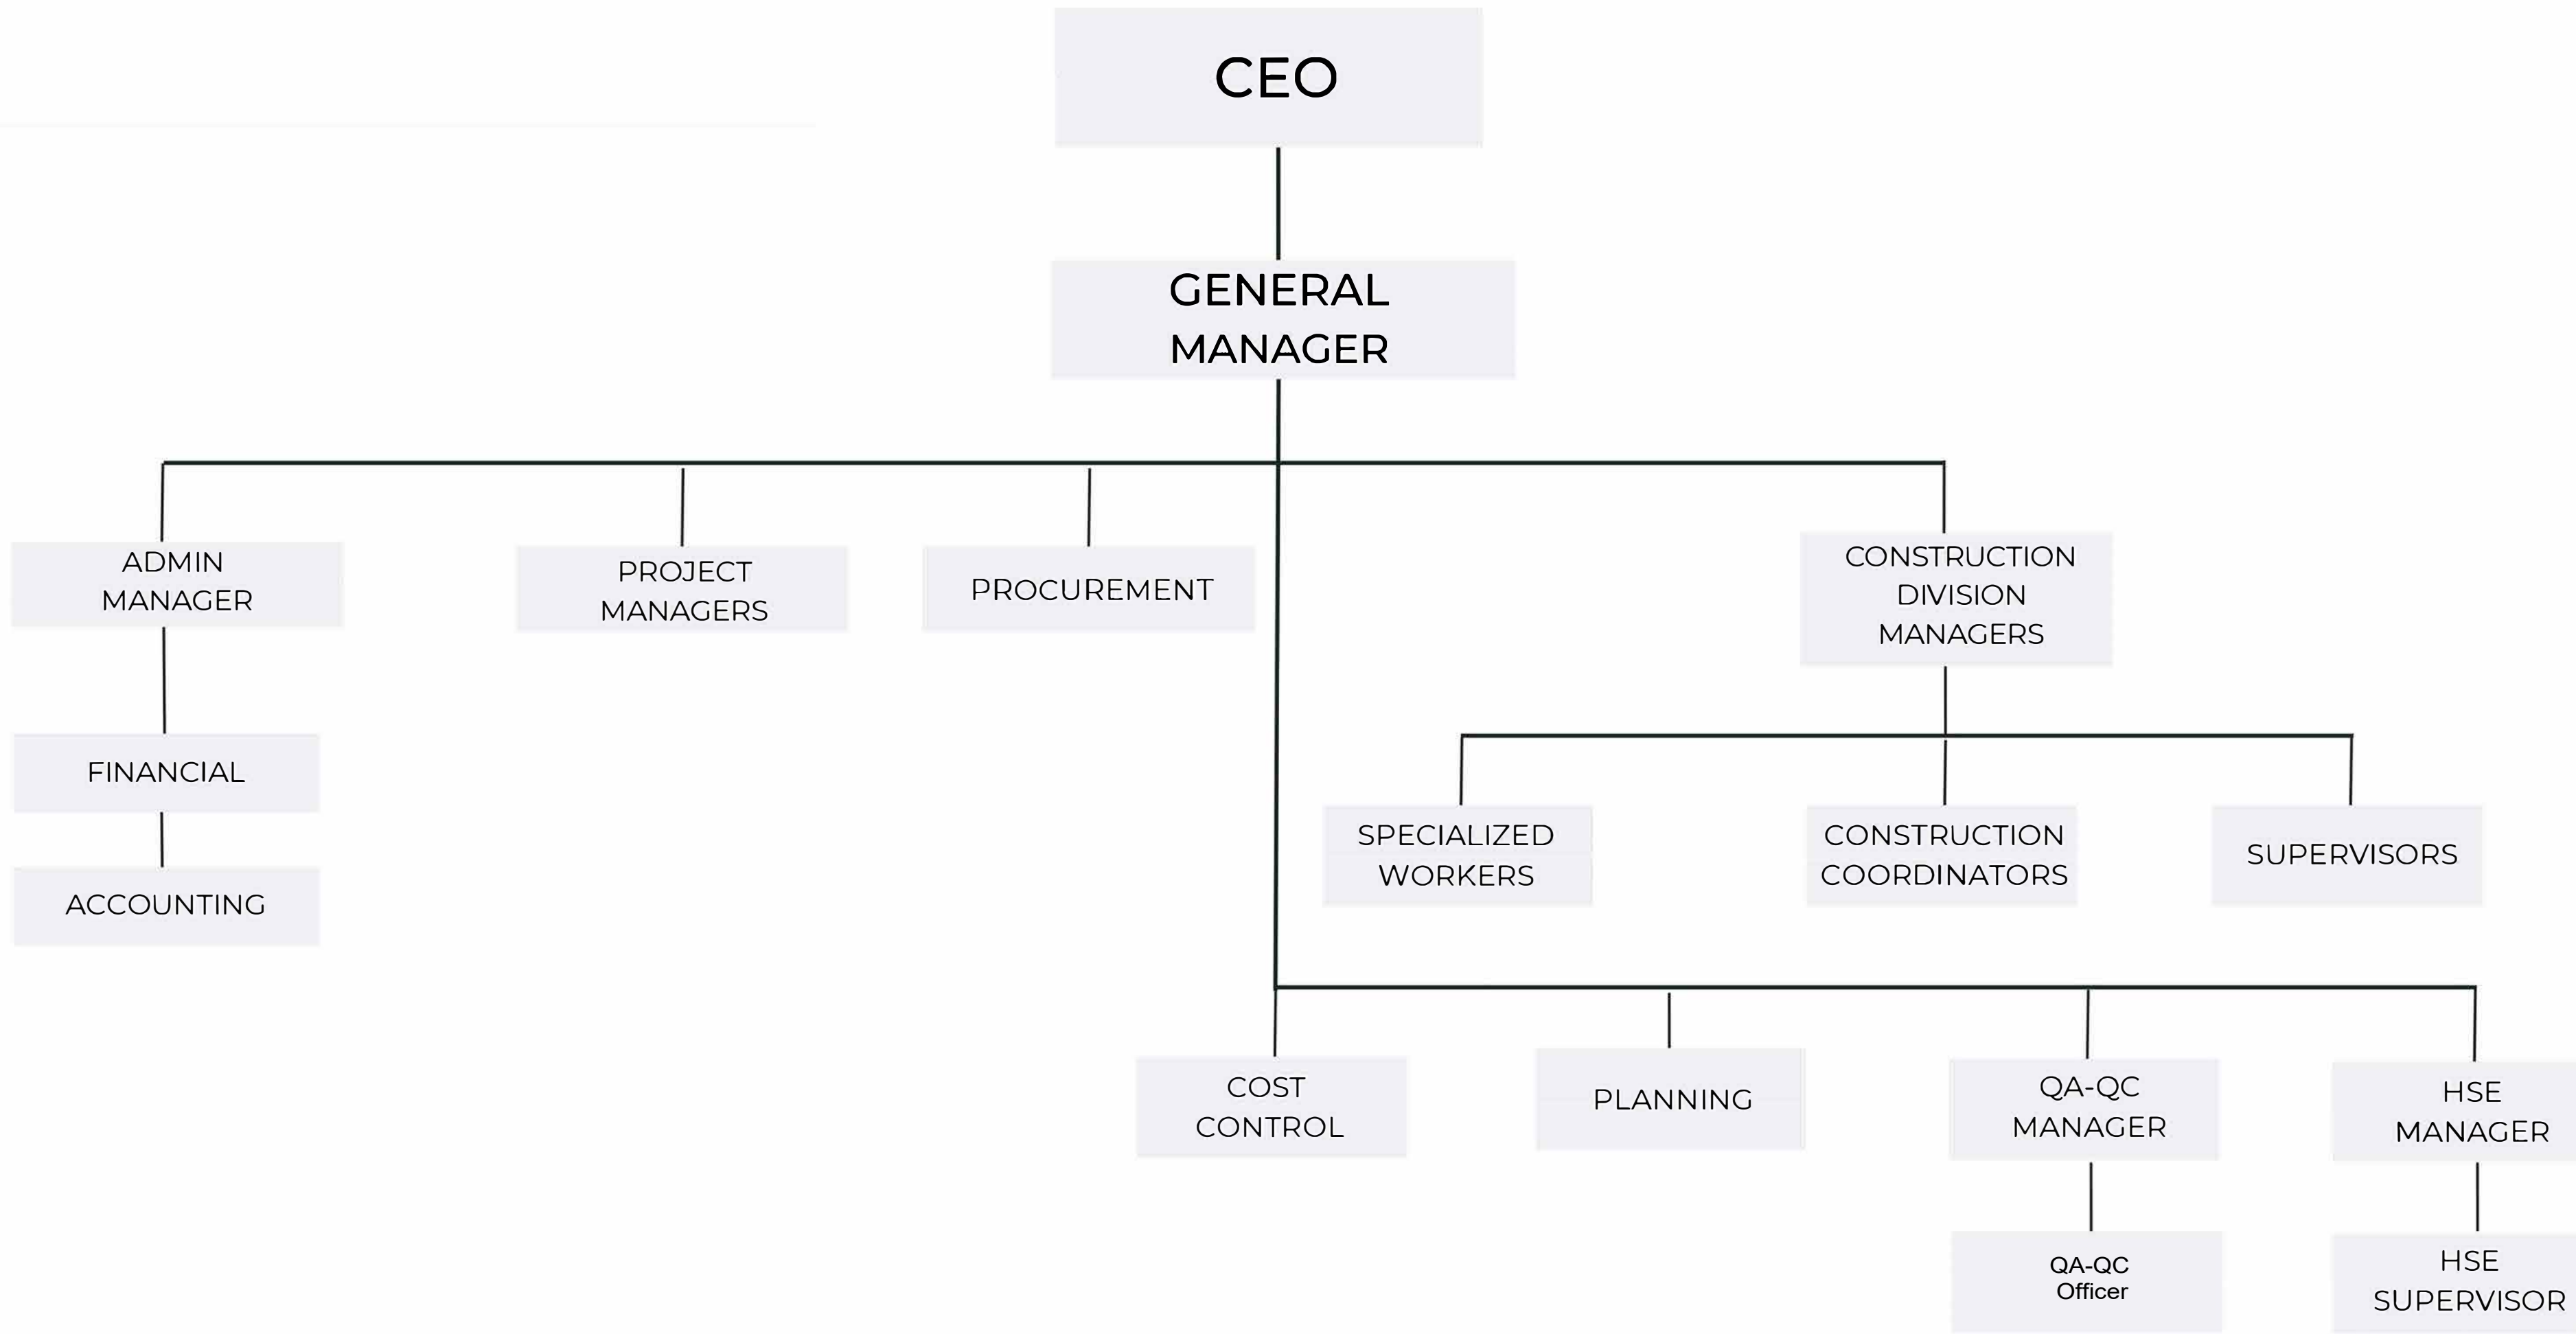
CEO

GENERAL MANAGER

ADMIN MANAGER

PROJECT MANAGERS

PROCUREMENT

CONSTRUCTION DIVISION MANAGERS

FINANCIAL

ACCOUNTING

SPECIALIZED WORKERS

CONSTRUCTION COORDINATORS

SUPERVISORS

COST CONTROL

PLANNING

QA-QC MANAGER

HSE MANAGER

QA-QC Officer

HSE SUPERVISOR